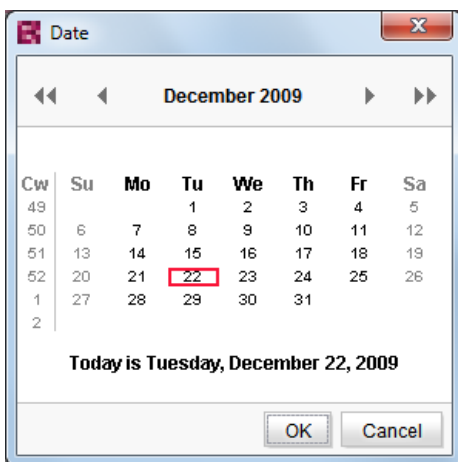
Date

December 2009

| Cw | Su | Mo | Tu | We | Th | Fr | Sa |
|---|---|---|---|---|---|---|---|
| 49 | | | 1 | 2 | 3 | 4 | 5 |
| 50 | 6 | 7 | 8 | 9 | 10 | 11 | 12 |
| 51 | 13 | 14 | 15 | 16 | 17 | 18 | 19 |
| 52 | 20 | 21 | 22 | 23 | 24 | 25 | 26 |
| 1 | 27 | 28 | 29 | 30 | 31 | | |
| 2 | | | | | | | |

Today is Tuesday, December 22, 2009

OK Cancel